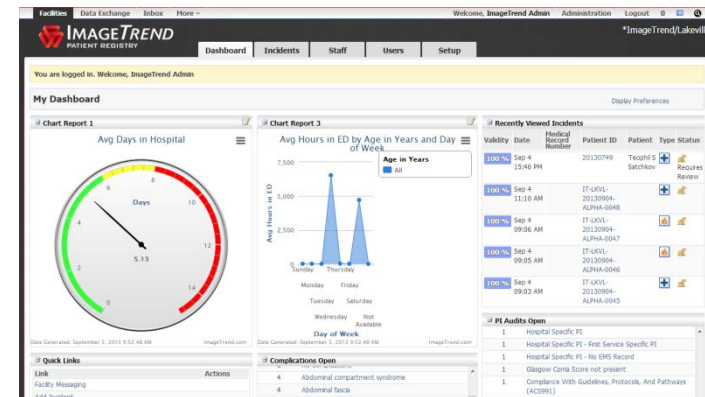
Facilities Data Exchange Inbox More

Welcome, ImageTrend Admin Administration Logout 0

IMAGETREND PATIENT REGISTRY

*ImageTrend/Lakevill

Dashboard Incidents Staff Users Setup

You are logged in. Welcome, ImageTrend Admin

My Dashboard

Display Preferences

Chart Report 1

Avg Days in Hospital

Days

0 2 4 6 8 10 12 14

5.13

Date Generated: September 5, 2013 9:52:48 AM ImageTrend.com

Chart Report 3

Avg Hours in ED by Age in Years and Day of Week

Age in Years

All

7,500

5,000

2,500

0

Avg Hours in ED

Sunday Thursday

Monday Friday

Tuesday Saturday

Wednesday Not Available

Day of Week

Date Generated: September 5, 2013 9:52:48 AM ImageTrend.com

Recently Viewed Incidents

| Validity | Date | Medical Record Number | Patient ID | Patient | Type | Status |
|---|---|---|---|---|---|---|
| 100 % | Sep 4 15:46 PM | | 20130749 | Teophil S Satchkov | | Requires Review |
| 100 % | Sep 4 11:10 AM | | IT-LKVL-20130904-ALPHA-0048 | | | |
| 100 % | Sep 4 09:06 AM | | IT-LKVL-20130904-ALPHA-0047 | | | |
| 100 % | Sep 4 09:05 AM | | IT-LKVL-20130904-ALPHA-0046 | | | |
| 100 % | Sep 4 09:03 AM | | IT-LKVL-20130904-ALPHA-0045 | | | |

Quick Links

| Link | Actions |
|---|---|
| Facility Messaging | |
| Add Incident | |

Complications Open

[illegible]

4 Abdominal compartment syndrome

4 Abdominal fascia

PI Audits Open

1 Hospital Specific PI

1 Hospital Specific PI - First Service Specific PI

1 Hospital Specific PI - No EMS Record

1 Glasgow Coma Score not present

1 Compliance With Guidelines, Protocols, And Pathways (ACS991)